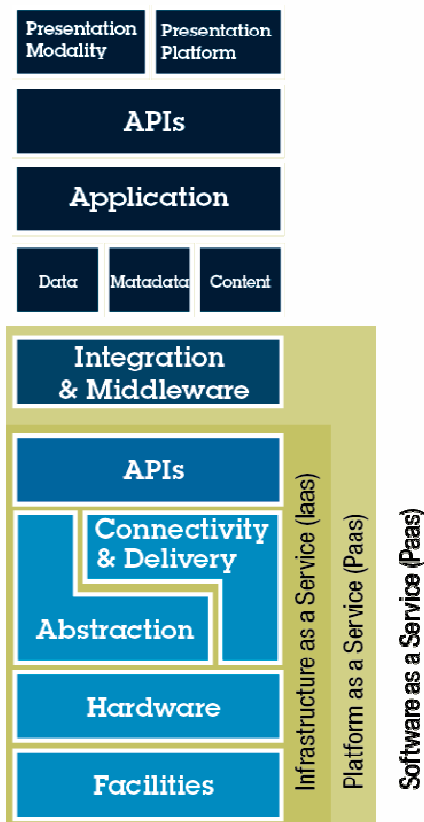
Presentation Modality

Presentation Platform

APIs

Application

Data

Matadata

Content

Integration & Middleware

APIs

Connectivity & Delivery

Abstraction

Hardware

Facilities

Infrastructure as a Service (Iaas)

Platform as a Service (Paas)

Software as a Service (Paas)